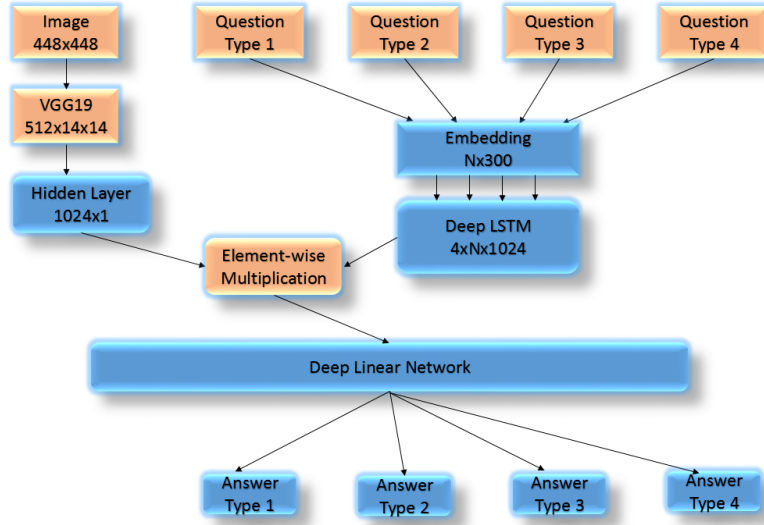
Image
448x448

Question
Type 1

Question
Type 2

Question
Type 3

Question
Type 4

VGG19
512x14x14

Embedding
Nx300

Hidden Layer
1024x1

Deep LSTM
4xNx1024

Element-wise
Multiplication

Deep Linear Network

Answer
Type 1

Answer
Type 2

Answer
Type 3

Answer
Type 4